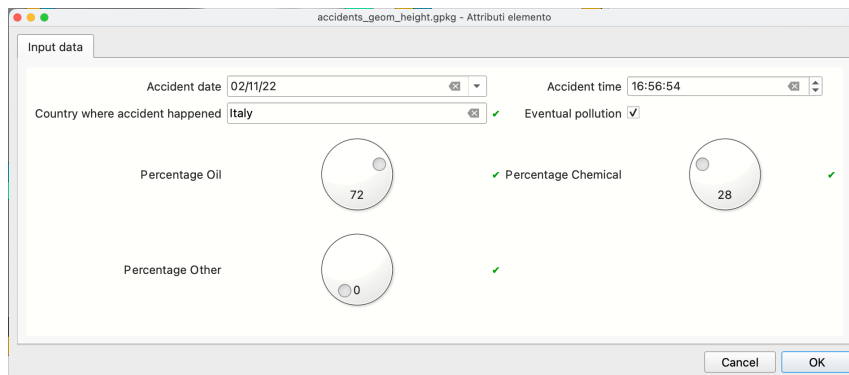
accidents_geom_height.gpkg - Attributi elemento

Input data

Accident date 02/11/22

Accident time 16:56:54

Country where accident happened Italy ✔

Eventual pollution ✓

Percentage Oil 72 ✔

Percentage Chemical 28 ✔

Percentage Other 0 ✔

Cancel OK